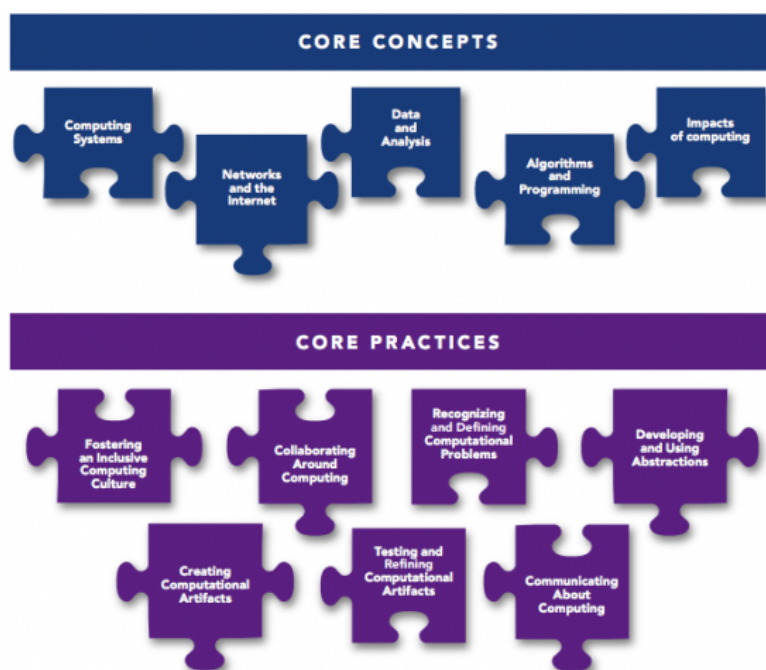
CORE CONCEPTS

Computing Systems

Networks and the Internet

Data and Analysis

Algorithms and Programming

Impacts of computing

CORE PRACTICES

Fostering an Inclusive Computing Culture

Collaborating Around Computing

Recognizing and Defining Computational Problems

Developing and Using Abstractions

Creating Computational Artifacts

Testing and Refining Computational Artifacts

Communicating About Computing